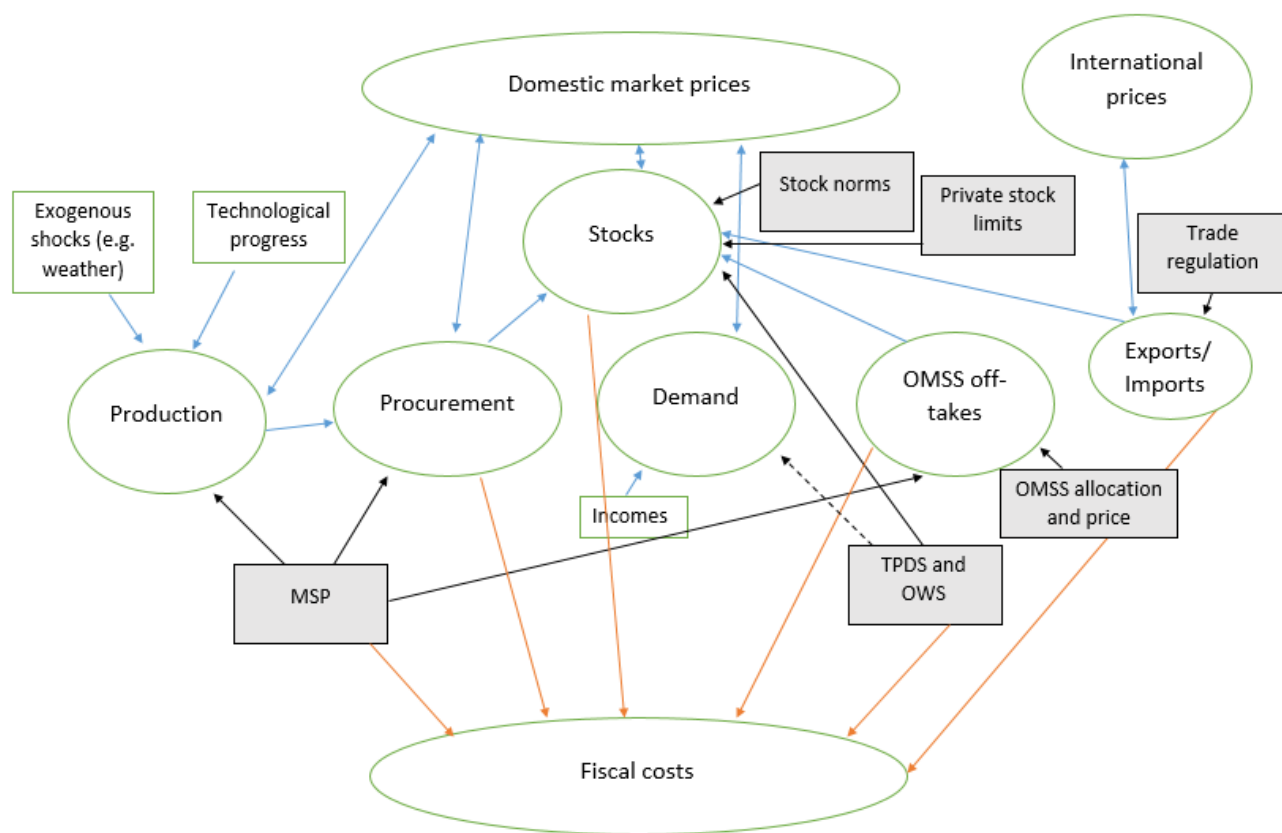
Domestic market prices

International prices

Exogenous shocks (e.g. weather)

Technological progress

Stocks

Stock norms

Private stock limits

Trade regulation

Production

Procurement

Demand

OMSS off-takes

Exports/ Imports

Incomes

OMSS allocation and price

MSP

TPDS and OWS

Fiscal costs